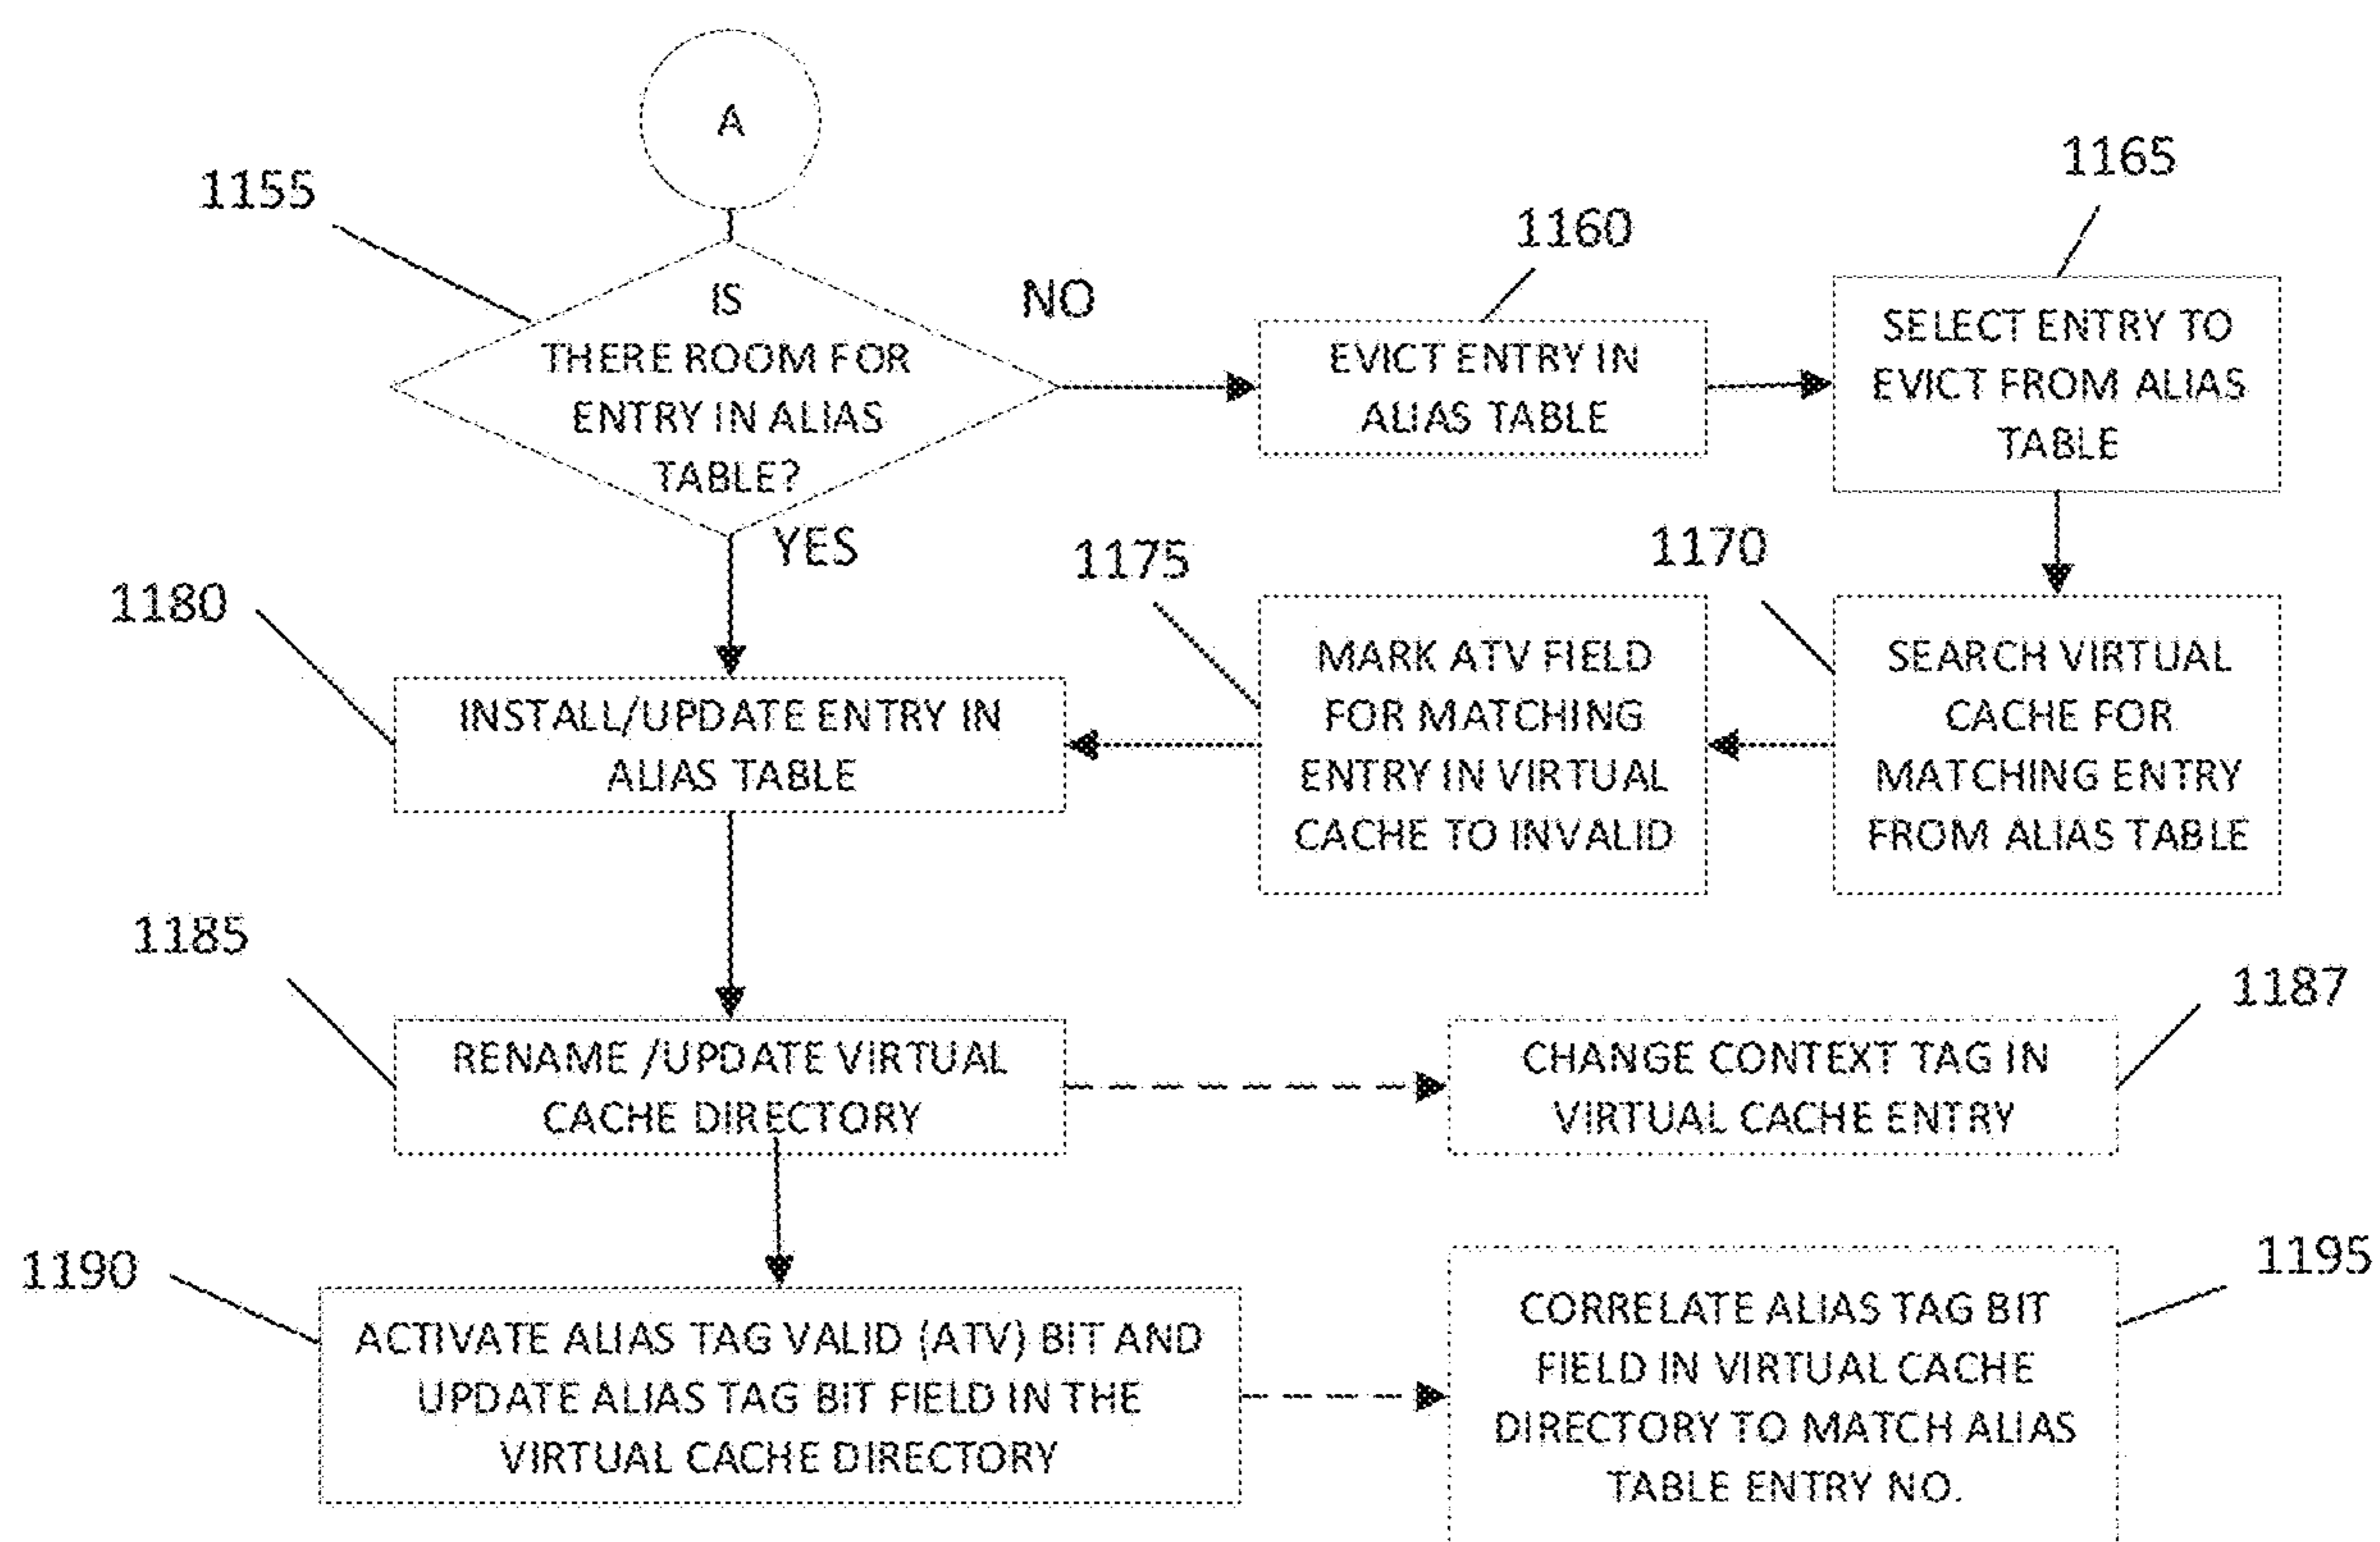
A

1155

IS THERE ROOM FOR ENTRY IN ALIAS TABLE?

NO

YES

1160

EVICT ENTRY IN ALIAS TABLE

1165

SELECT ENTRY TO EVICT FROM ALIAS TABLE

1170

SEARCH VIRTUAL CACHE FOR MATCHING ENTRY FROM ALIAS TABLE

1175

MARK ATV FIELD FOR MATCHING ENTRY IN VIRTUAL CACHE TO INVALID

1180

INSTALL/UPDATE ENTRY IN ALIAS TABLE

1185

RENAME /UPDATE VIRTUAL CACHE DIRECTORY

1187

CHANGE CONTEXT TAG IN VIRTUAL CACHE ENTRY

1190

ACTIVATE ALIAS TAG VALID (ATV) BIT AND UPDATE ALIAS TAG BIT FIELD IN THE VIRTUAL CACHE DIRECTORY

1195

CORRELATE ALIAS TAG BIT FIELD IN VIRTUAL CACHE DIRECTORY TO MATCH ALIAS TABLE ENTRY NO.